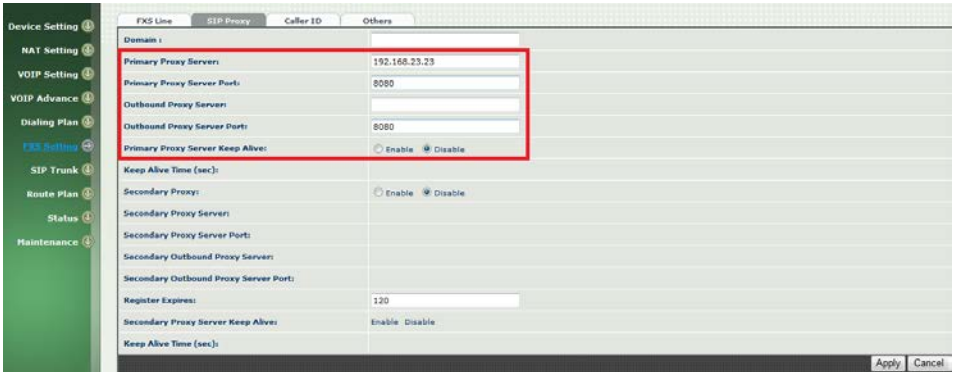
Device Setting
NAT Setting
VOIP Setting
VOIP Advance
Dialing Plan
FXS Setting
SIP Trunk
Route Plan
Status
Maintenance

FXS Line | SIP Proxy | Caller ID | Others

| | |
|---|---|
| Domain : | |
| Primary Proxy Server: | 192.168.23.23 |
| Primary Proxy Server Port: | 8080 |
| Outbound Proxy Server: | |
| Outbound Proxy Server Port: | 8080 |
| Primary Proxy Server Keep Alive: | Enable Disable |
| Keep Alive Time (sec): | |
| Secondary Proxy: | Enable Disable |
| Secondary Proxy Server: | |
| Secondary Proxy Server Port: | |
| Secondary Outbound Proxy Server: | |
| Secondary Outbound Proxy Server Port: | |
| Register Expires: | 120 |
| Secondary Proxy Server Keep Alive: | Enable Disable |
| Keep Alive Time (sec): | |

Apply Cancel